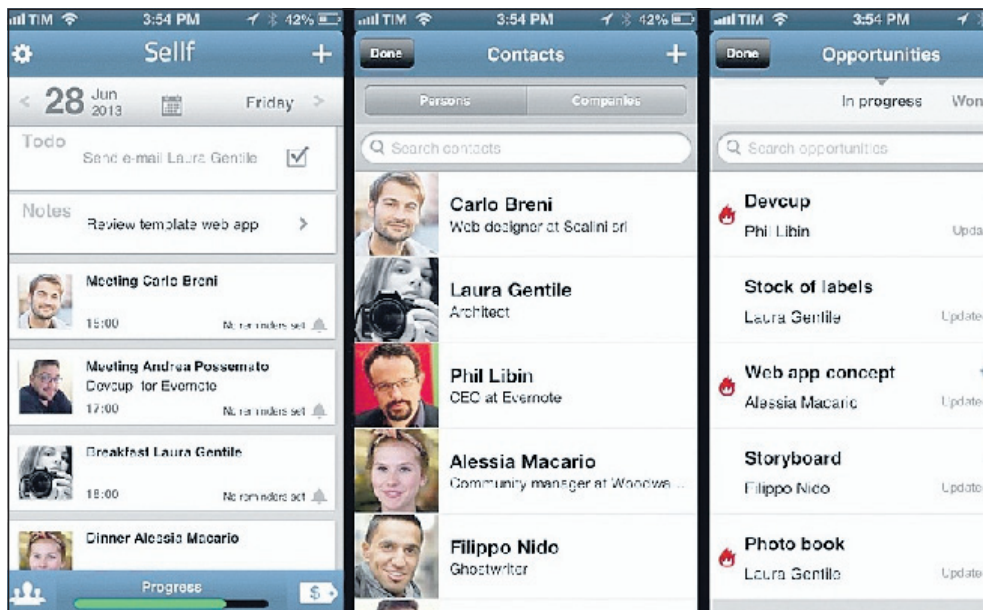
TIM 3:54 PM 42%

Sellf

+

< 28 Jun 2013 Friday >

Todo Send e-mail Laura Gentile

Notes Review template web app >

Meeting Carlo Breni
15:00 No reminders set

Meeting Andrea Possemato
Devcup for Evernote
17:00 No reminders set

Breakfast Laura Gentile
18:00 No reminders set

Dinner Alessia Macario

Progress

TIM 3:54 PM 42%

Done Contacts +

Persons Companies

Search contacts

Carlo Breni
Web designer at Scalini srl

Laura Gentile
Architect

Phil Libin
CEO at Evernote

Alessia Macario
Community manager at Woodwa...

Filippo Nido
Ghostwriter

TIM 3:54 PM

Done Opportunities

In progress Won

Search opportunities

Devcup
Phil Libin Upda

Stock of labels
Laura Gentile Update

Web app concept
Alessia Macario Update

Storyboard
Filippo Nido Update

Photo book
Laura Gentile Update